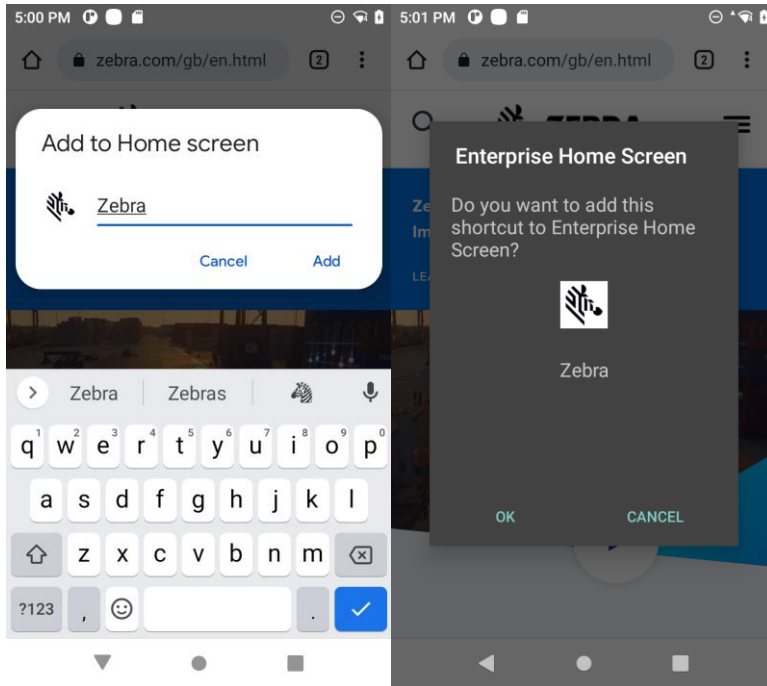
5:00 PM

zebra.com/gb/en.html

2

Add to Home screen

Zebra

Cancel

Add

Zebra

Zebras

q 1 w 2 e 3 r 4 t 5 y 6 u 7 i 8 o 9 p 0

a s d f g h j k l

z x c v b n m

?123

,

.

5:01 PM

zebra.com/gb/en.html

2

Enterprise Home Screen

Do you want to add this shortcut to Enterprise Home Screen?

Zebra

OK

CANCEL